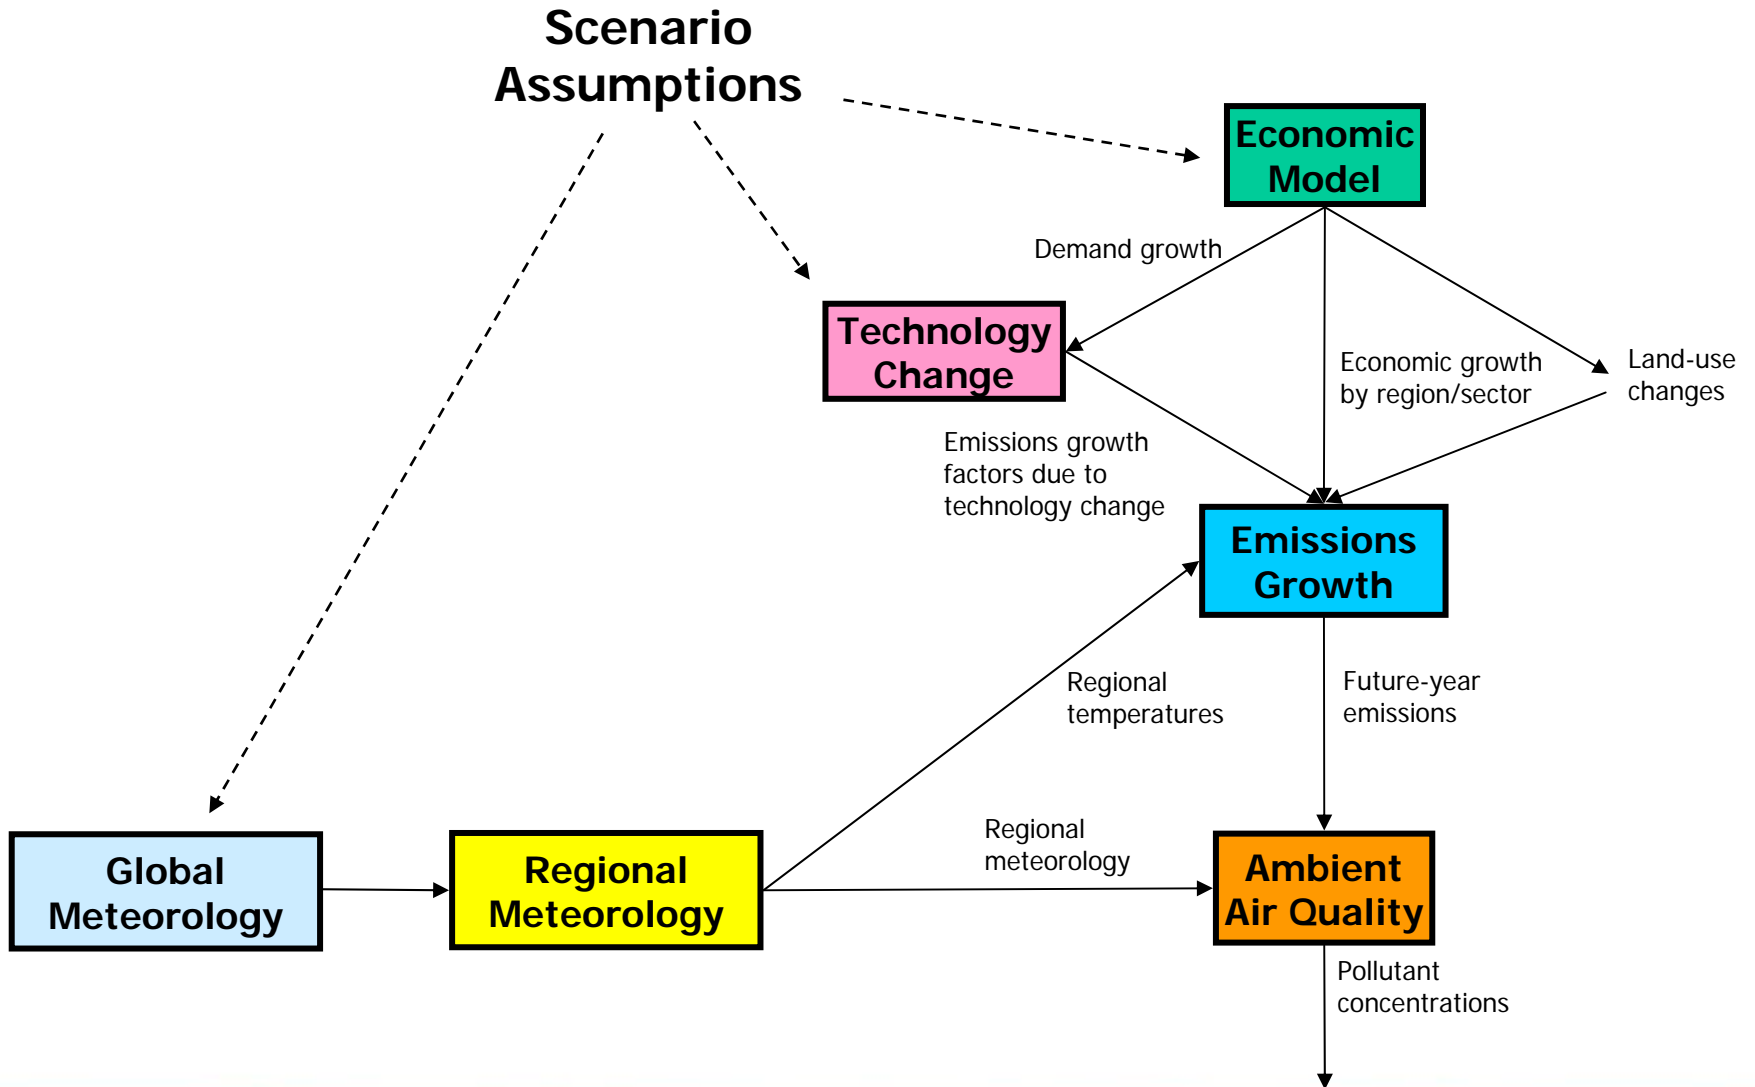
Scenario Assumptions

Economic Model

Demand growth

Technology Change

Economic growth by region/sector

Land-use changes

Emissions growth factors due to technology change

Emissions Growth

Regional temperatures

Future-year emissions

Regional meteorology

Global Meteorology

Regional Meteorology

Ambient Air Quality

Pollutant concentrations